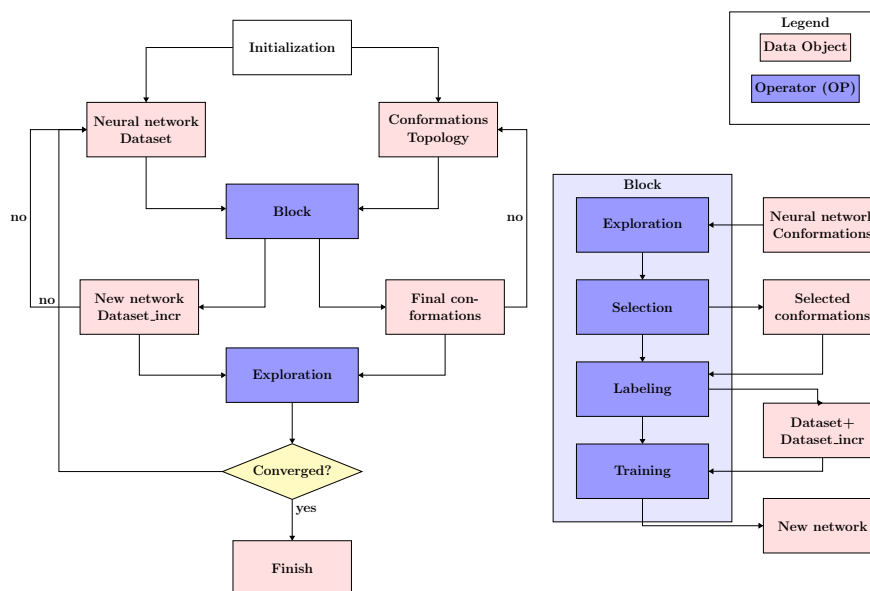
Legend
Data Object
Operator (OP)

Initialization
Neural network Dataset
Conformations Topology
Block
no
no
New network Dataset_incr
Final conformations
no
Exploration
Converged?
yes
Finish

Block
Exploration
Neural network Conformations
Selection
Selected conformations
Labeling
Dataset+ Dataset_incr
Training
New network